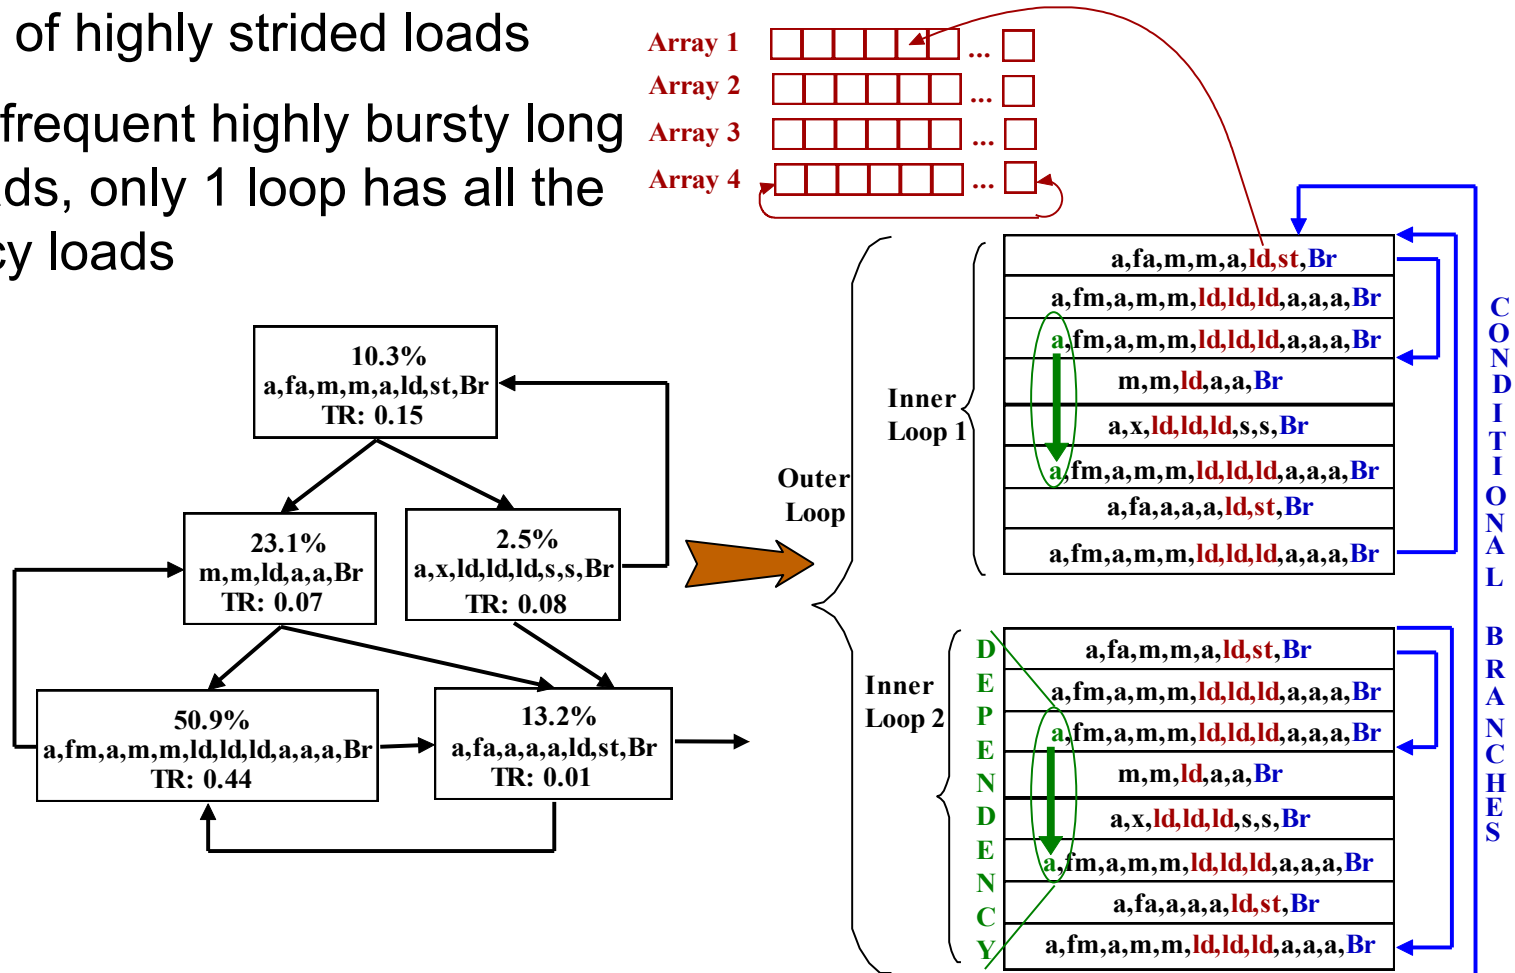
of highly strided loads

frequent highly bursty long
ds, only 1 loop has all the
y loads

10.3%
a,fa,m,m,a,ld,st,Br
TR: 0.15

23.1%
m,m,ld,a,a,Br
TR: 0.07

2.5%
a,x,ld,ld,ld,s,s,Br
TR: 0.08

50.9%
a,fm,a,m,m,ld,ld,ld,a,a,a,Br
TR: 0.44

13.2%
a,fa,a,a,a,ld,st,Br
TR: 0.01

Array 1 ...
Array 2 ...
Array 3 ...
Array 4 ...

Outer Loop

Inner Loop 1

a,fa,m,m,a,ld,st,Br
a,fm,a,m,m,ld,ld,ld,a,a,a,Br
a,fm,a,m,m,ld,ld,ld,a,a,a,Br
m,m,ld,a,a,Br
a,x,ld,ld,ld,s,s,Br
a,fm,a,m,m,ld,ld,ld,a,a,a,Br
a,fa,a,a,a,ld,st,Br
a,fm,a,m,m,ld,ld,ld,a,a,a,Br

Inner Loop 2

DEPENDENCY

a,fa,m,m,a,ld,st,Br
a,fm,a,m,m,ld,ld,ld,a,a,a,Br
a,fm,a,m,m,ld,ld,ld,a,a,a,Br
m,m,ld,a,a,Br
a,x,ld,ld,ld,s,s,Br
a,fm,a,m,m,ld,ld,ld,a,a,a,Br
a,fa,a,a,a,ld,st,Br
a,fm,a,m,m,ld,ld,ld,a,a,a,Br

CONDITIONAL BRANCHES